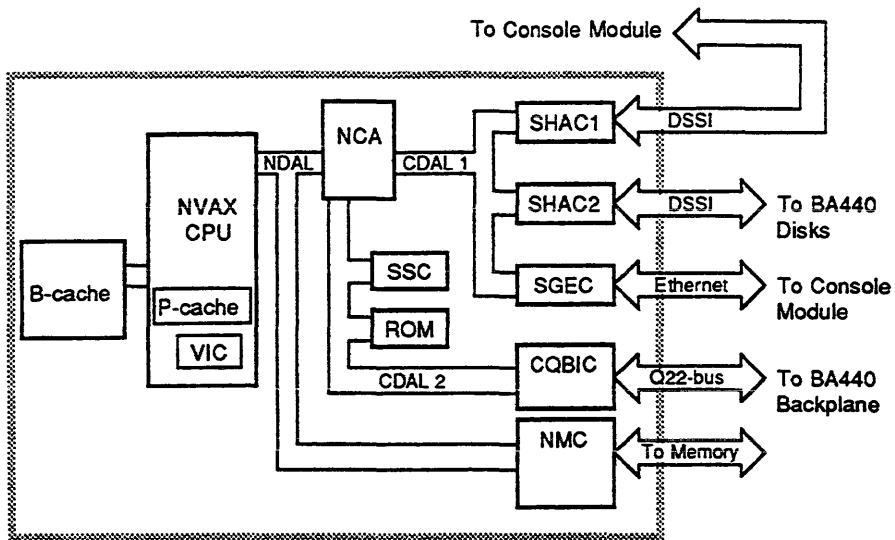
To Console Module

NVAX CPU

B-cache

P-cache

VIC

NDAL

NCA

CDAL 1

SSC

ROM

CDAL 2

SHAC1

DSSI

SHAC2

DSSI

To BA440 Disks

SGEC

Ethernet

To Console Module

CQBIC

Q22-bus

To BA440 Backplane

NMC

To Memory